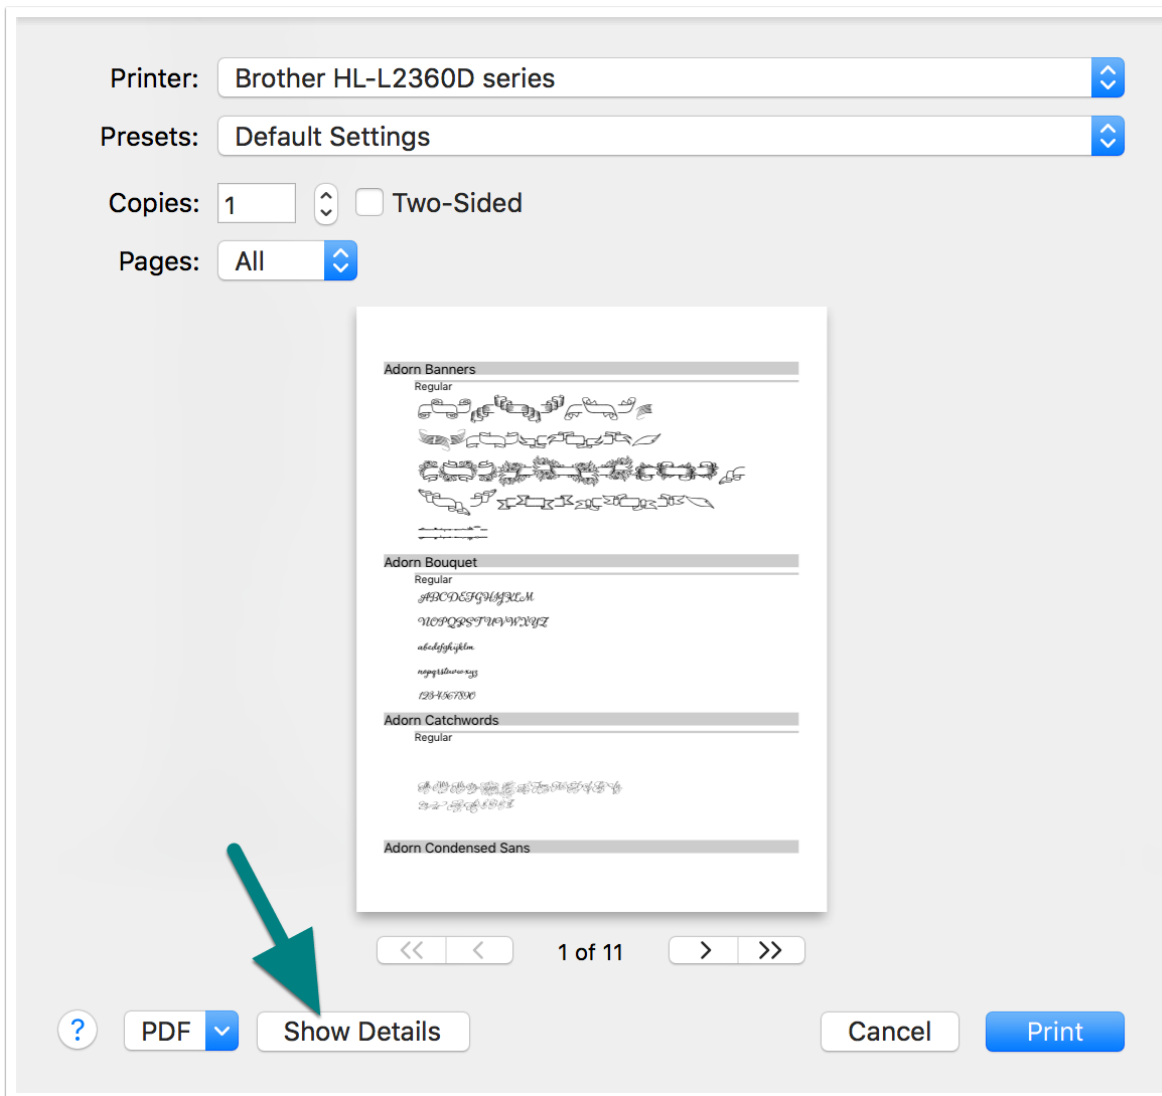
Printer: Brother HL-L2360D series

Presets: Default Settings

Copies: 1 Two-Sided

Pages: All

Adorn Banners

Regular

Adorn Bouquet

Regular

ABCDEFGHIJKLM

NOPQRSTUVWXYZ

abcdefghijklm

nopqrstuvwxyz

1234567890

Adorn Catchwords

Regular

Adorn Condensed Sans

1 of 11

?

PDF

Show Details

Cancel

Print